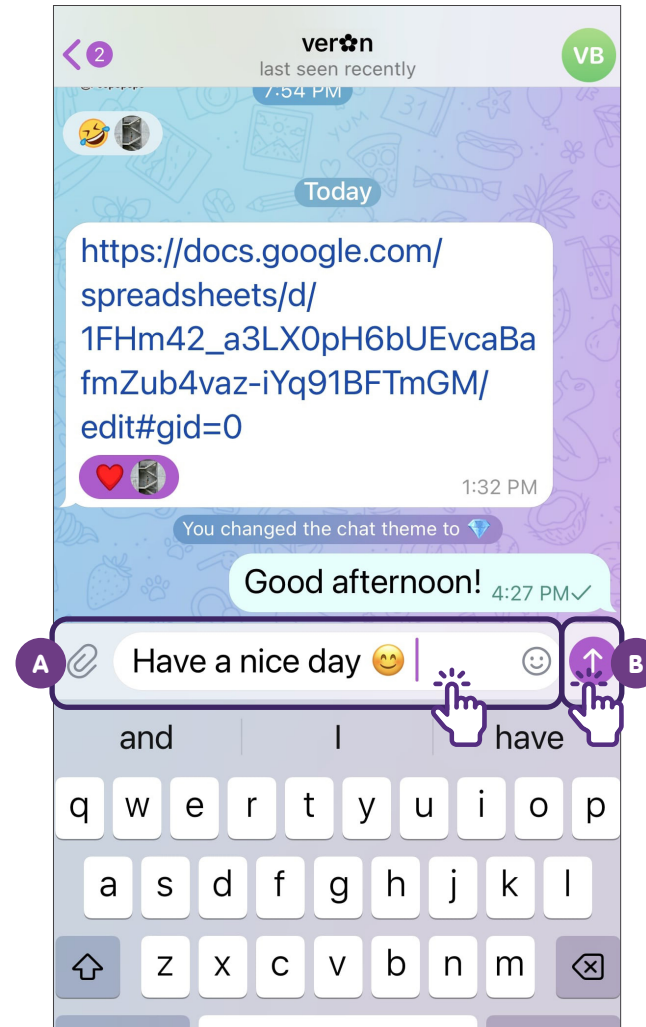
2

ver✿n
last seen recently

VB

7:54 PM

🤣

Today

https://docs.google.com/spreadsheets/d/1FHm42_a3LX0pH6bUEvcaBafmZub4vaz-iYq91BFTmGM/edit#gid=0

❤️

1:32 PM

You changed the chat theme to 💎

Good afternoon! 4:27 PM✓

A

Have a nice day 😊

B

and | I | have

q w e r t y u i o p
a s d f g h j k l
z x c v b n m